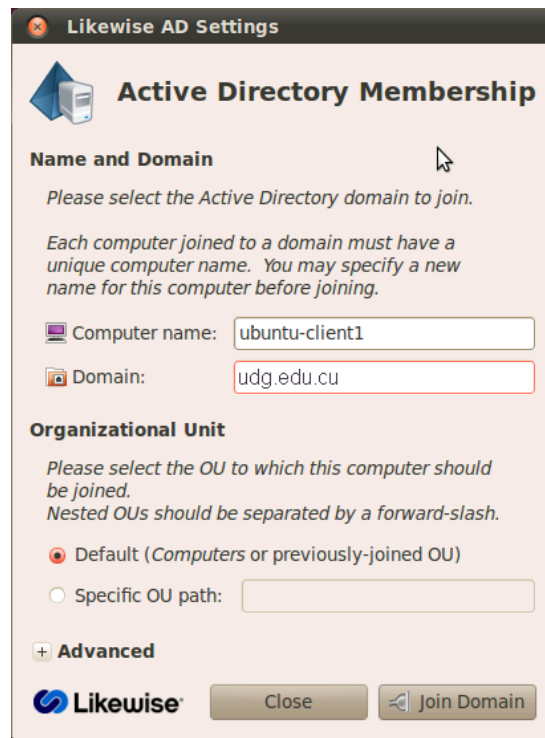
Likewise AD Settings

Active Directory Membership

Name and Domain

Please select the Active Directory domain to join.

Each computer joined to a domain must have a unique computer name. You may specify a new name for this computer before joining.

Computer name: ubuntu-client1

Domain: udg.edu.cu

Organizational Unit

Please select the OU to which this computer should be joined.
Nested OUs should be separated by a forward-slash.

Default (Computers or previously-joined OU)

Specific OU path:

+ Advanced

Likewise

Close

Join Domain